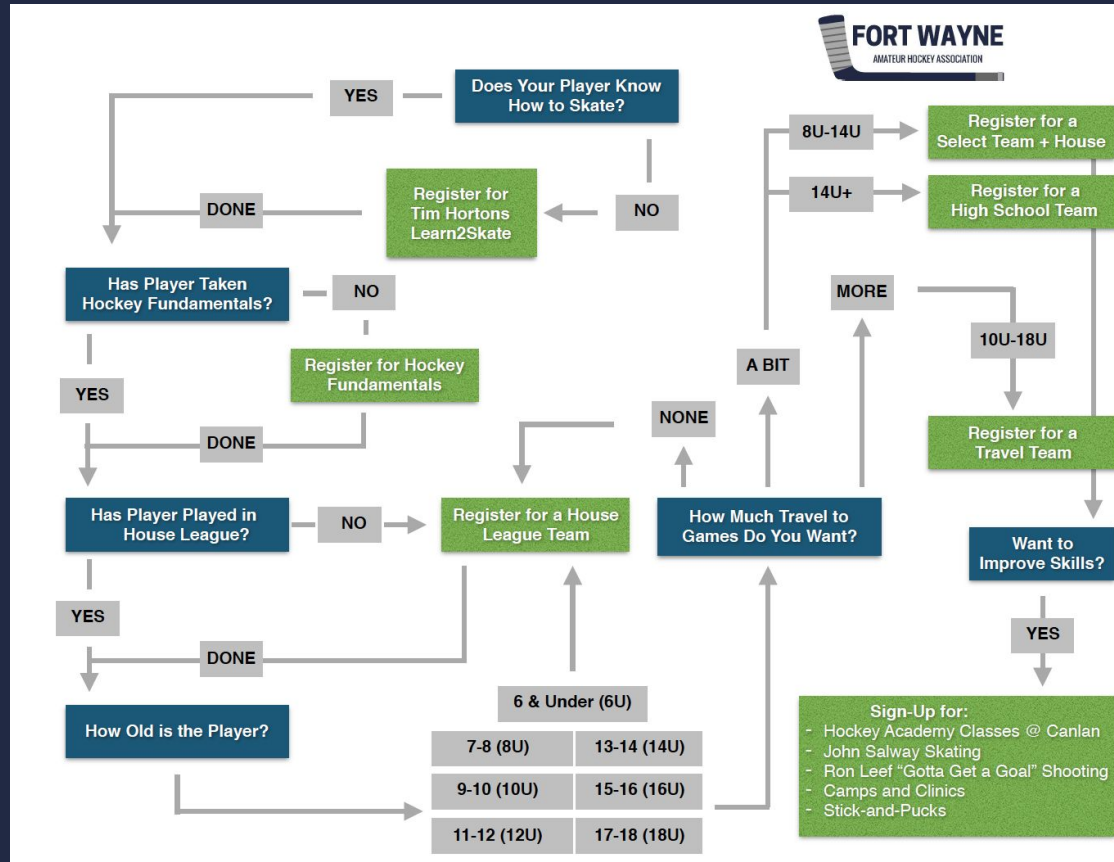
FORT WAYNE
AMATEUR HOCKEY ASSOCIATION

Does Your Player Know How to Skate?

YES

NO

Register for Tim Hortons Learn2Skate

DONE

Has Player Taken Hockey Fundamentals?

NO

Register for Hockey Fundamentals

YES

DONE

Has Player Played in House League?

NO

Register for a House League Team

YES

DONE

How Old is the Player?

6 & Under (6U)

| 7-8 (8U) | 13-14 (14U) |
|---|---|
| 9-10 (10U) | 15-16 (16U) |
| 11-12 (12U) | 17-18 (18U) |

How Much Travel to Games Do You Want?

NONE

A BIT

MORE

8U-14U

Register for a Select Team + House

14U+

Register for a High School Team

10U-18U

Register for a Travel Team

Want to Improve Skills?

YES

Sign-Up for:
- Hockey Academy Classes @ Canlan
- John Salway Skating
- Ron Leef "Gotta Get a Goal" Shooting
- Camps and Clinics
- Stick-and-Pucks